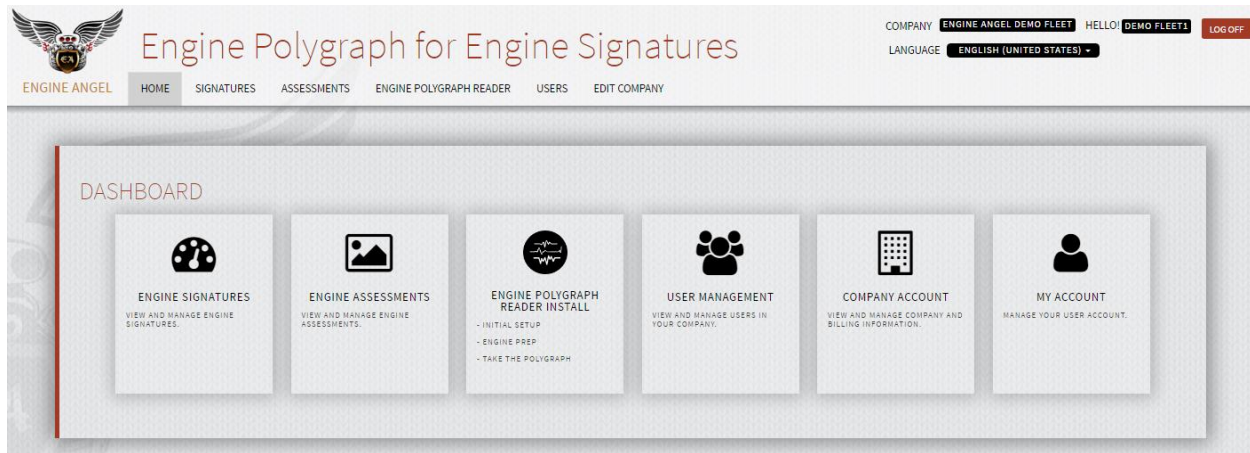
ENGINE ANGEL

Engine Polygraph for Engine Signatures

COMPANY ENGINE ANGEL DEMO FLEET HELLO! DEMO FLEET1 LOG OFF

LANGUAGE ENGLISH (UNITED STATES)

HOME SIGNATURES ASSESSMENTS ENGINE POLYGRAPH READER USERS EDIT COMPANY

DASHBOARD

ENGINE SIGNATURES
VIEW AND MANAGE ENGINE SIGNATURES.

ENGINE ASSESSMENTS
VIEW AND MANAGE ENGINE ASSESSMENTS.

ENGINE POLYGRAPH READER INSTALL
- INITIAL SETUP
- ENGINE PREP
- TAKE THE POLYGRAPH

USER MANAGEMENT
VIEW AND MANAGE USERS IN YOUR COMPANY.

COMPANY ACCOUNT
VIEW AND MANAGE COMPANY AND BILLING INFORMATION.

MY ACCOUNT
MANAGE YOUR USER ACCOUNT.